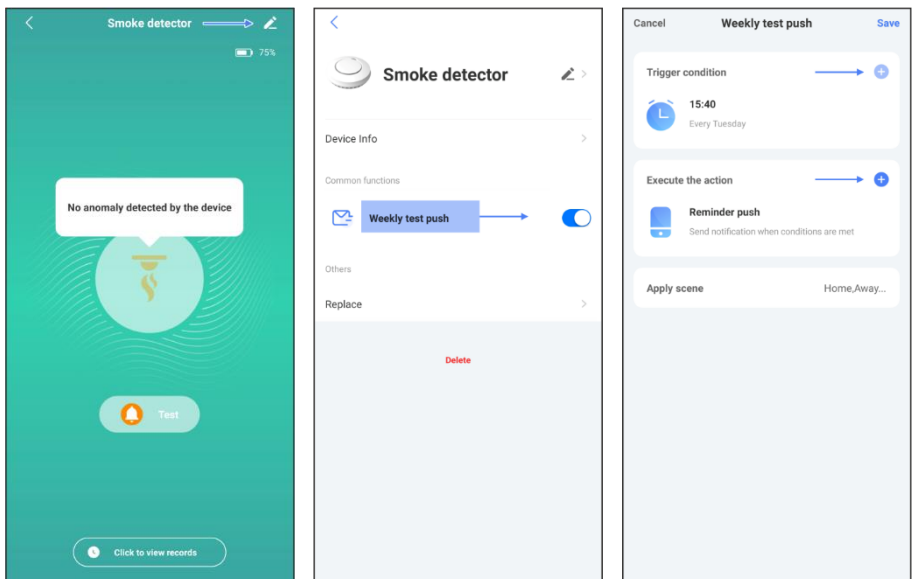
Smoke detector

75%

No anomaly detected by the device

Test

Click to view records

Smoke detector

Device Info

Common functions

Weekly test push

Others

Replace

Delete

Cancel
Weekly test push
Save

Trigger condition

15:40
Every Tuesday

Execute the action

Reminder push
Send notification when conditions are met

Apply scene
Home,Away...